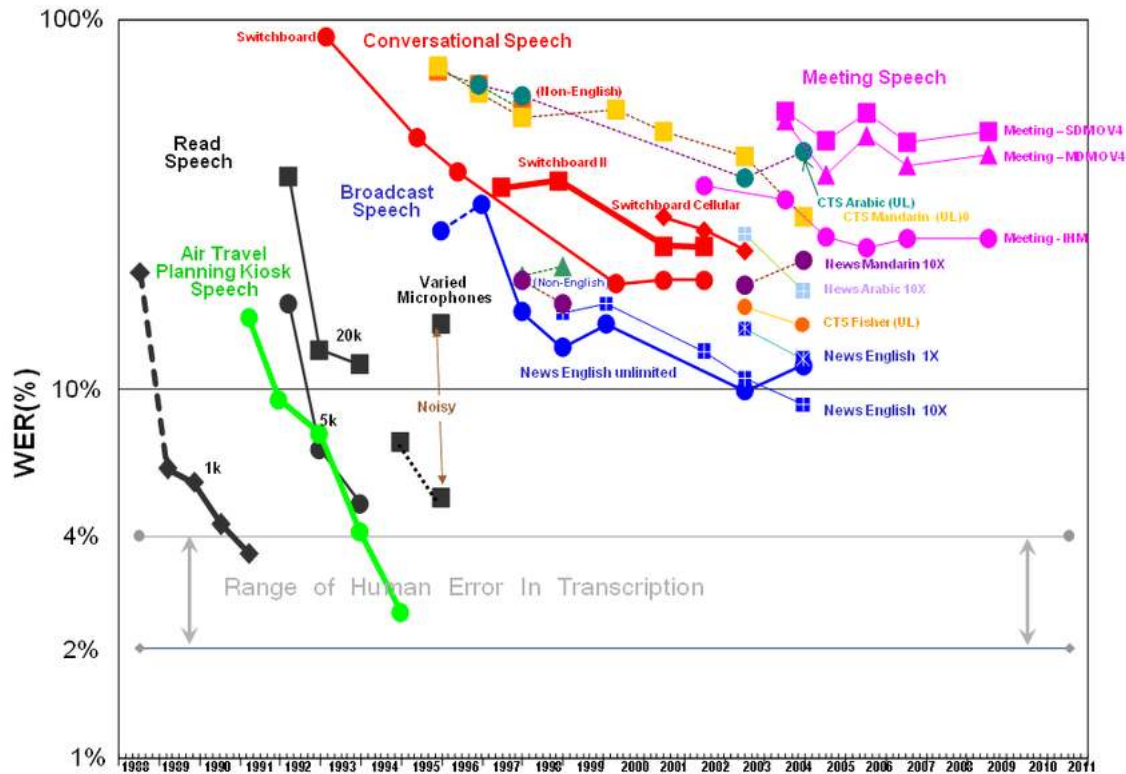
100%

Switchboard

Conversational Speech

Meeting Speech

(Non-English)

Read Speech

Switchboard II

Meeting – SDM OV4

Meeting – MDM OV4

Broadcast Speech

Switchboard Cellular

CTS Arabic (UL)

CTS Mandarin (UL)0

Meeting - IHM

Air Travel Planning Kiosk Speech

Varied Microphones

(Non-English)

News Mandarin 10X

News Arabic 10X

20k

CTS Fisher (UL)

News English 1X

News English unlimited

10%

Noisy

News English 10X

5k

WER(%)

1k

4%

Range of Human Error In Transcription

2%

1%

1988 1989 1990 1991 1992 1993 1994 1995 1996 1997 1998 1999 2000 2001 2002 2003 2004 2005 2006 2007 2008 2009 2010 2011